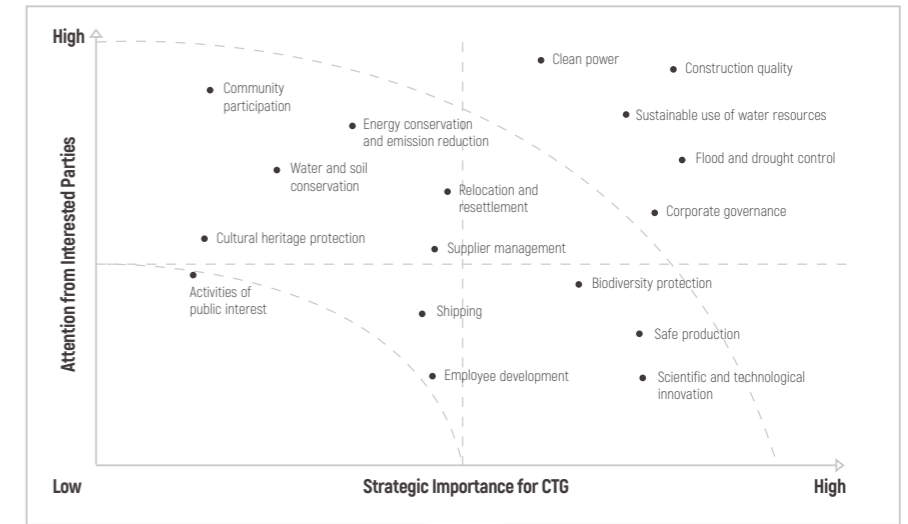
High

Attention from Interested Parties

Community participation

Energy conservation and emission reduction

Water and soil conservation

Relocation and resettlement

Cultural heritage protection

Supplier management

Activities of public interest

Shipping

Employee development

Clean power

Construction quality

Sustainable use of water resources

Flood and drought control

Corporate governance

Biodiversity protection

Safe production

Scientific and technological innovation

Low

Strategic Importance for CTG

High